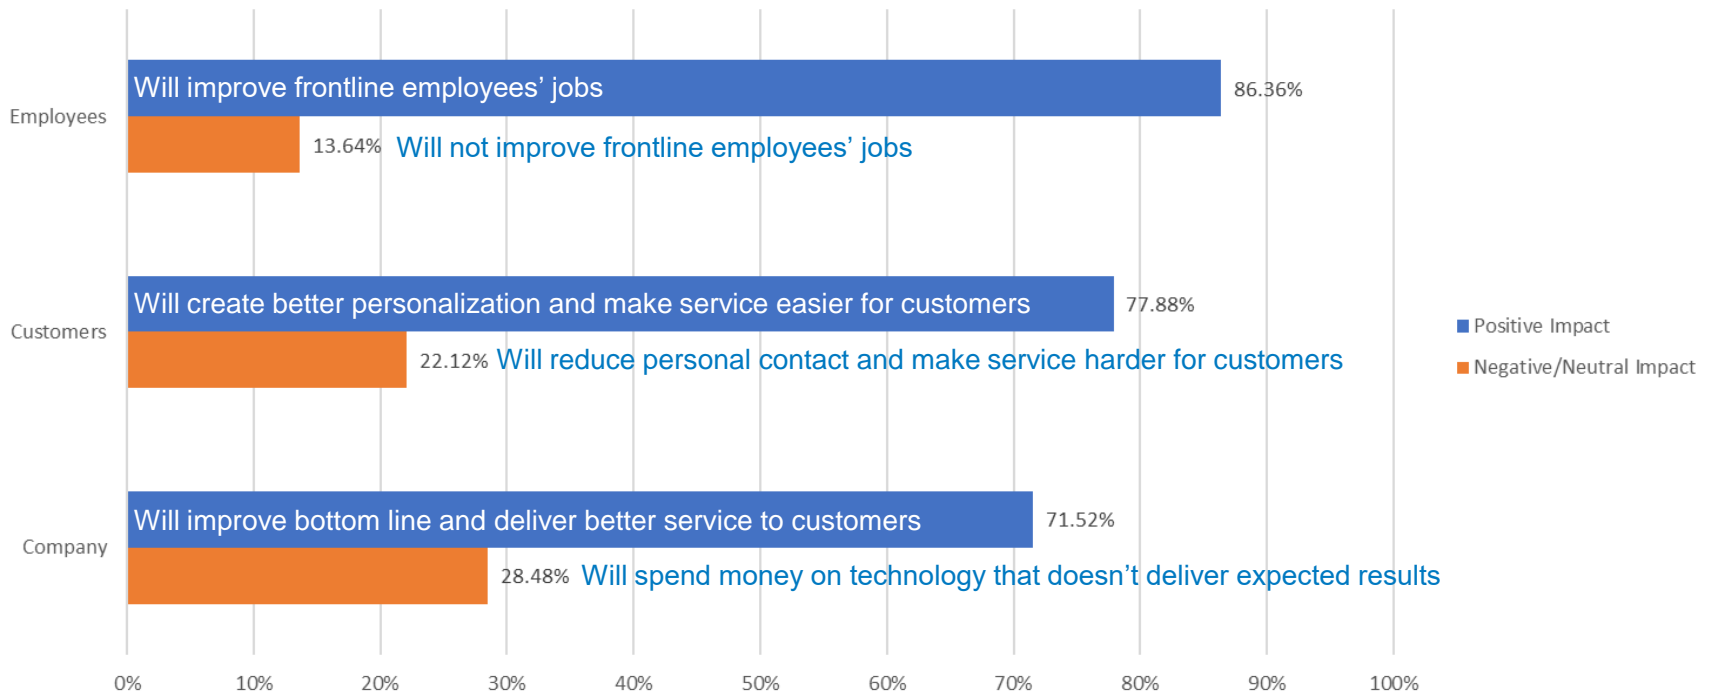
Employees

Will improve frontline employees' jobs 86.36%

13.64% Will not improve frontline employees' jobs

Customers

Will create better personalization and make service easier for customers 77.88%

22.12% Will reduce personal contact and make service harder for customers

Company

Will improve bottom line and deliver better service to customers 71.52%

28.48% Will spend money on technology that doesn't deliver expected results

Positive Impact

Negative/Neutral Impact

0% 10% 20% 30% 40% 50% 60% 70% 80% 90% 100%